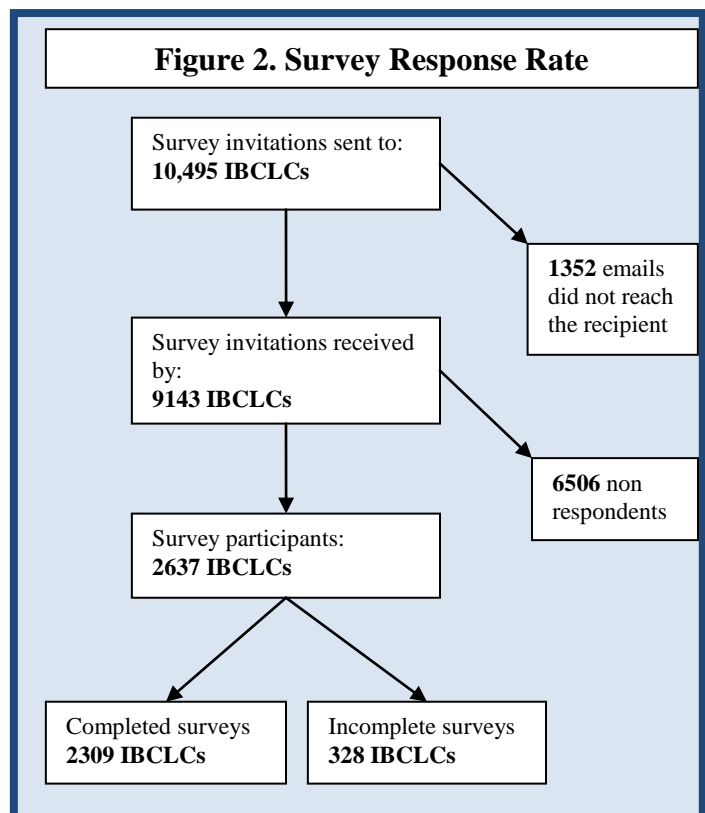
Figure 2. Survey Response Rate

Survey invitations sent to:
10,495 IBCLCs

1352 emails did not reach the recipient

Survey invitations received by:
9143 IBCLCs

6506 non respondents

Survey participants:
2637 IBCLCs

Completed surveys
2309 IBCLCs

Incomplete surveys
328 IBCLCs